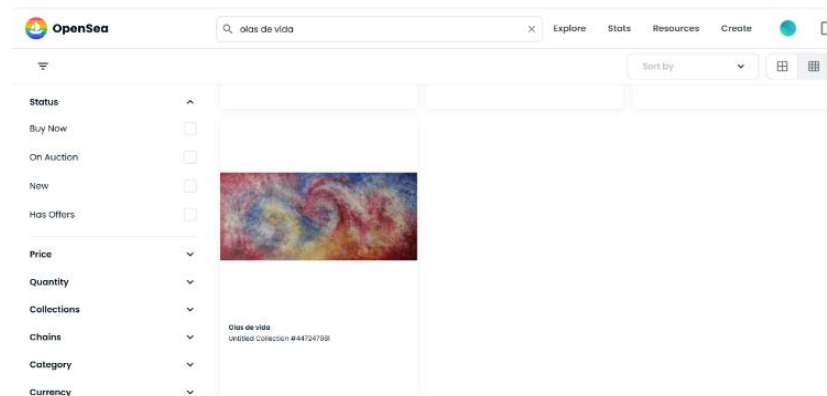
OpenSea

olas de vida

Explore Stats Resources Create

Sort by

Status

Buy Now

On Auction

New

Has Offers

Price

Quantity

Collections

Chains

Category

Currency

Olas de vida
Untitled Collection #447247981